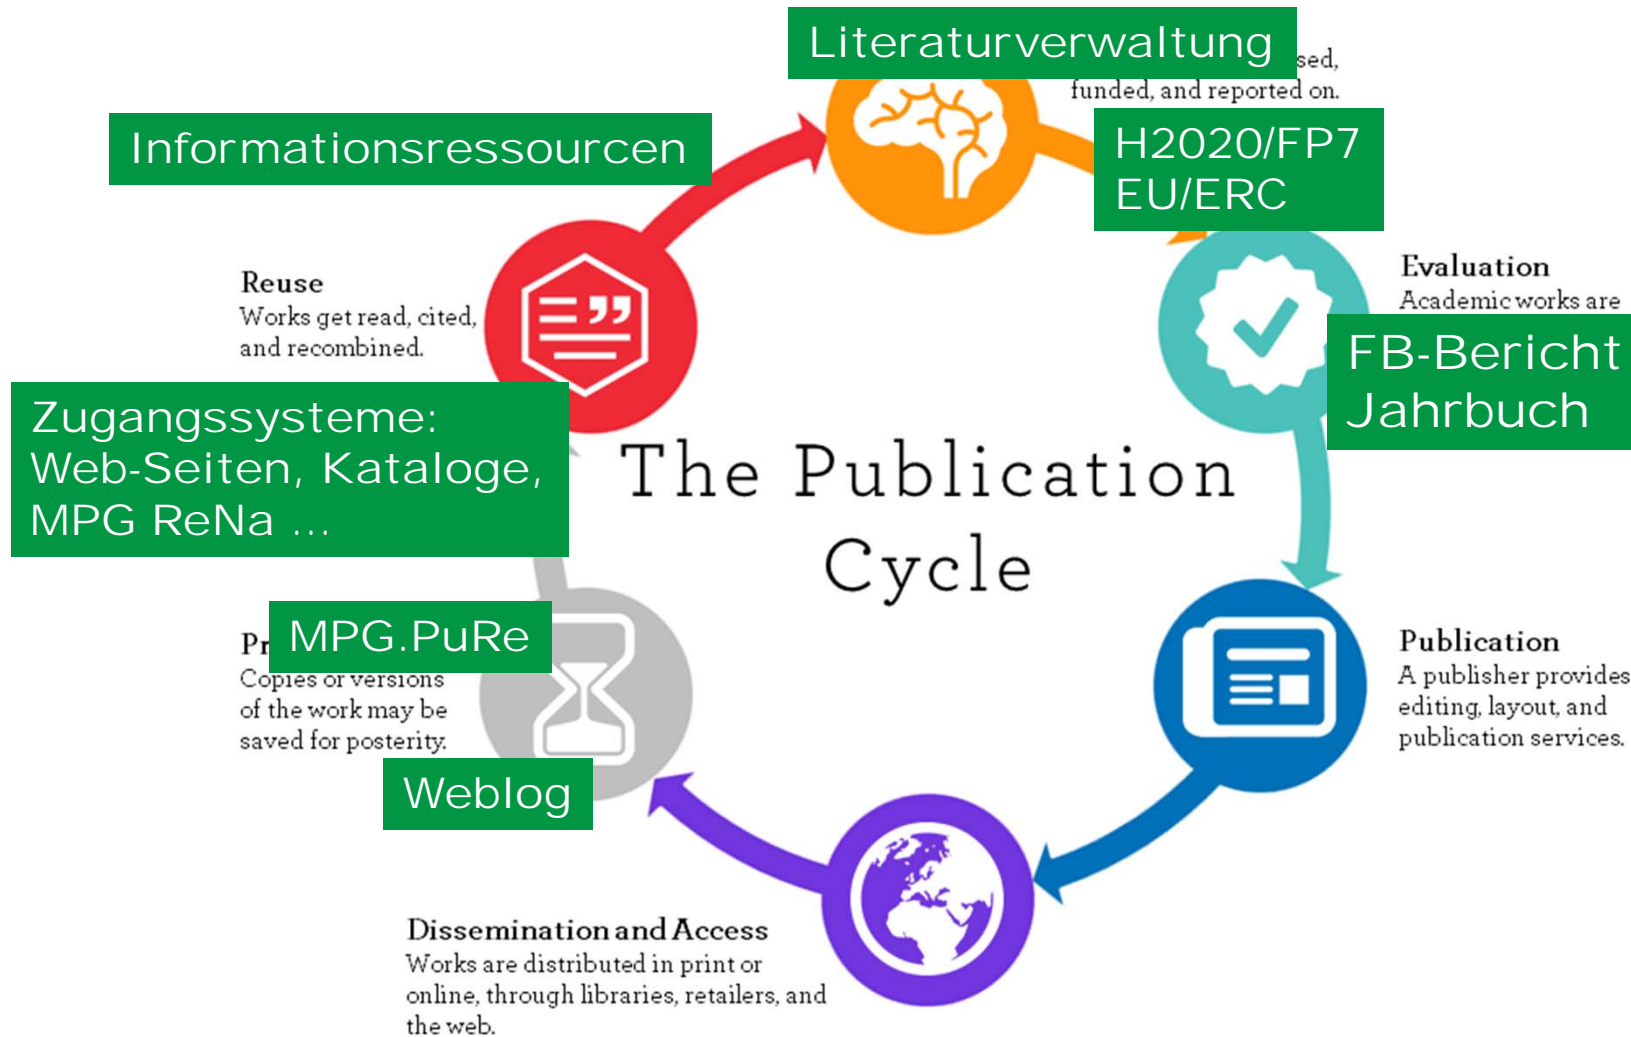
Literaturverwaltung

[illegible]sed, funded, and reported on.

Informationsressourcen

H2020/FP7
EU/ERC

Reuse
Works get read, cited, and recombined.

Evaluation
Academic works are

FB-Bericht
Jahrbuch

Zugangssysteme:
Web-Seiten, Kataloge,
MPG ReNa ...

The Publication Cycle

Pr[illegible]

MPG.PuRe

Copies or versions of the work may be saved for posterity.

Weblog

Publication
A publisher provides editing, layout, and publication services.

Dissemination and Access
Works are distributed in print or online, through libraries, retailers, and the web.